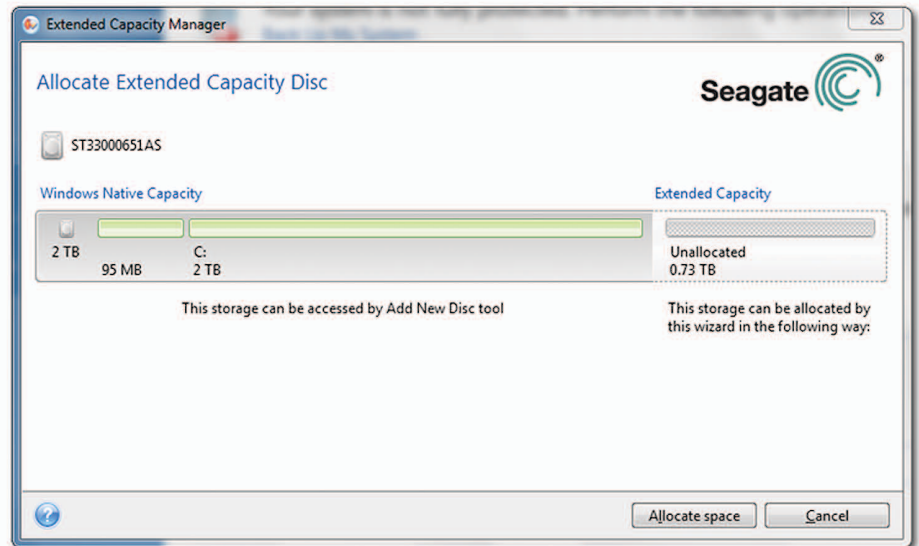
Extended Capacity Manager

Allocate Extended Capacity Disc

Seagate

ST33000651AS

Windows Native Capacity

Extended Capacity

2 TB

95 MB

C:
2 TB

Unallocated
0.73 TB

This storage can be accessed by Add New Disc tool

This storage can be allocated by this wizard in the following way:

Allocate space

Cancel